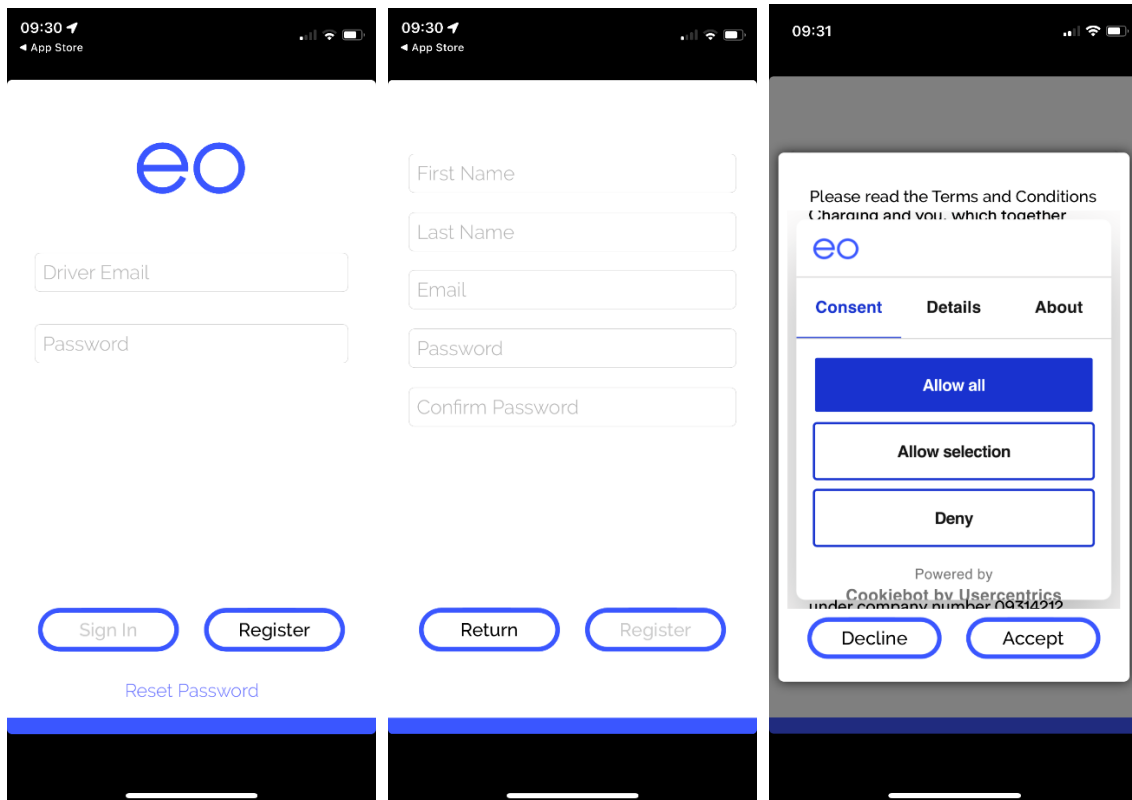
09:30
◀ App Store

eo

Driver Email

Password

Sign In

Register

Reset Password

09:30
◀ App Store

First Name

Last Name

Email

Password

Confirm Password

Return

Register

09:31

Please read the Terms and Conditions Charging and you, which together

eo

Consent

Details

About

Allow all

Allow selection

Deny

Powered by

Cookiebot by Usercentrics

under company number 09314212

Decline

Accept